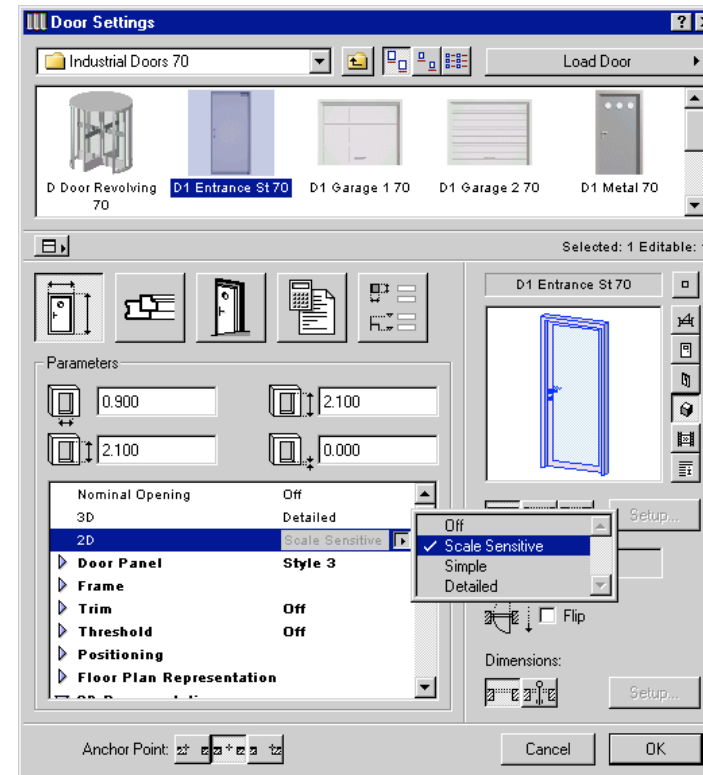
Door Settings

Industrial Doors 70

Load Door

D Door Revolving 70

D1 Entrance St 70

D1 Garage 1 70

D1 Garage 2 70

D1 Metal 70

Selected: 1 Editable:

D1 Entrance St 70

Parameters

0.900

2.100

2.100

0.000

| | |
|---|---|
| Nominal Opening | Off |
| 3D | Detailed |
| 2D | Scale Sensitive |
| Door Panel | Style 3 |
| Frame | |
| Trim | Off |
| Threshold | Off |
| Positioning | |
| Floor Plan Representation | |

Off
✓ Scale Sensitive
Simple
Detailed

Setup...

Flip

Dimensions:

Setup...

Anchor Point:

Cancel

OK